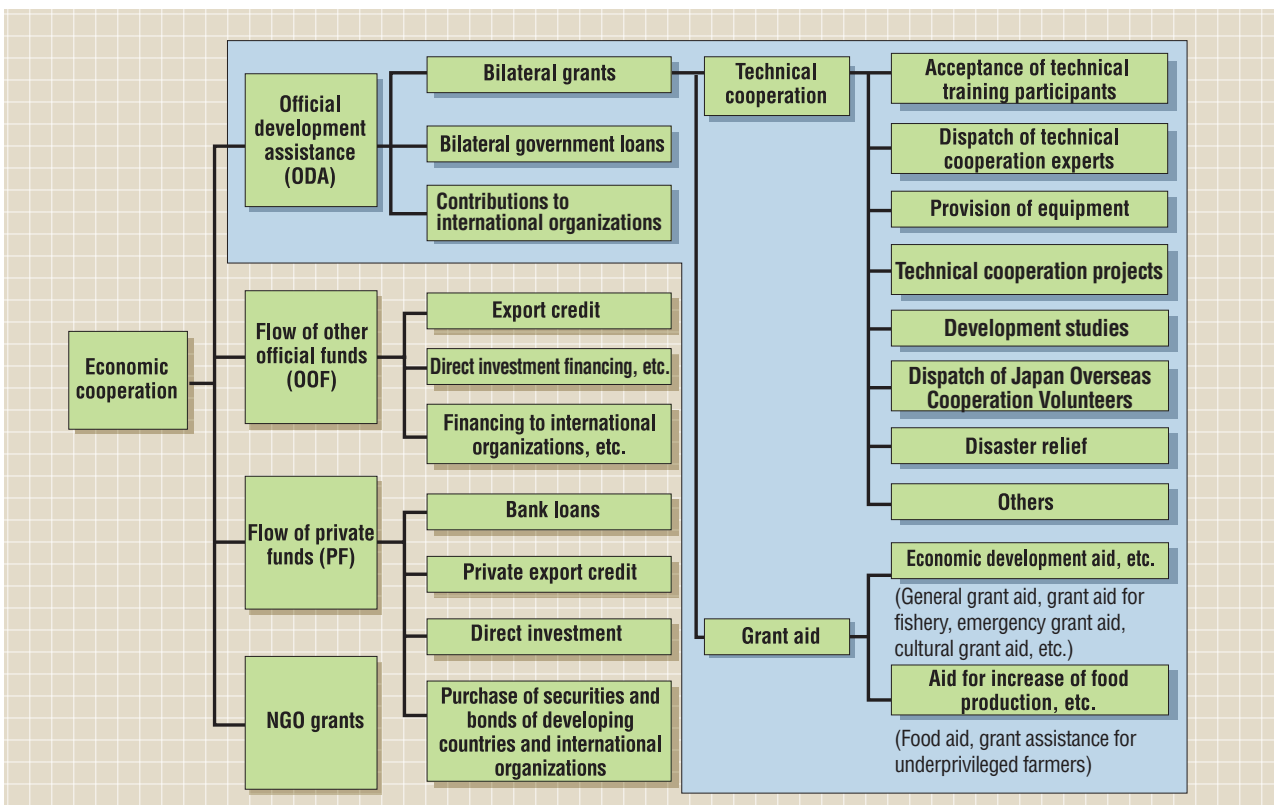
Economic cooperation

Official development assistance (ODA)

Bilateral grants

Bilateral government loans

Contributions to international organizations

Technical cooperation

Acceptance of technical training participants

Dispatch of technical cooperation experts

Provision of equipment

Technical cooperation projects

Development studies

Dispatch of Japan Overseas Cooperation Volunteers

Disaster relief

Others

Grant aid

Economic development aid, etc.

(General grant aid, grant aid for fishery, emergency grant aid, cultural grant aid, etc.)

Aid for increase of food production, etc.

(Food aid, grant assistance for underprivileged farmers)

Flow of other official funds (OOF)

Export credit

Direct investment financing, etc.

Financing to international organizations, etc.

Flow of private funds (PF)

Bank loans

Private export credit

Direct investment

Purchase of securities and bonds of developing countries and international organizations

NGO grants